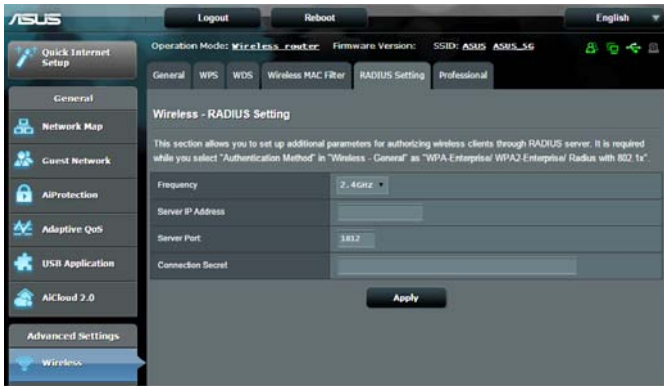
ASUS

Logout

Reboot

English

Quick Internet Setup

Operation Mode: Wireless router Firmware Version: SSID: ASUS ASUS_5G

General

WPS

WDS

Wireless MAC Filter

RADIUS Setting

Professional

General

Network Map

Guest Network

AiProtection

Adaptive QoS

USB Application

AiCloud 2.0

Advanced Settings

Wireless

Wireless - RADIUS Setting

This section allows you to set up additional parameters for authorizing wireless clients through RADIUS server. It is required while you select "Authentication Method" in "Wireless - General" as "WPA-Enterprise/ WPA2-Enterprise/ Radius with 802.1x".

| Frequency | 2.4GHz |
|---|---|
| Server IP Address | |
| Server Port | 1812 |
| Connection Secret | |

Apply